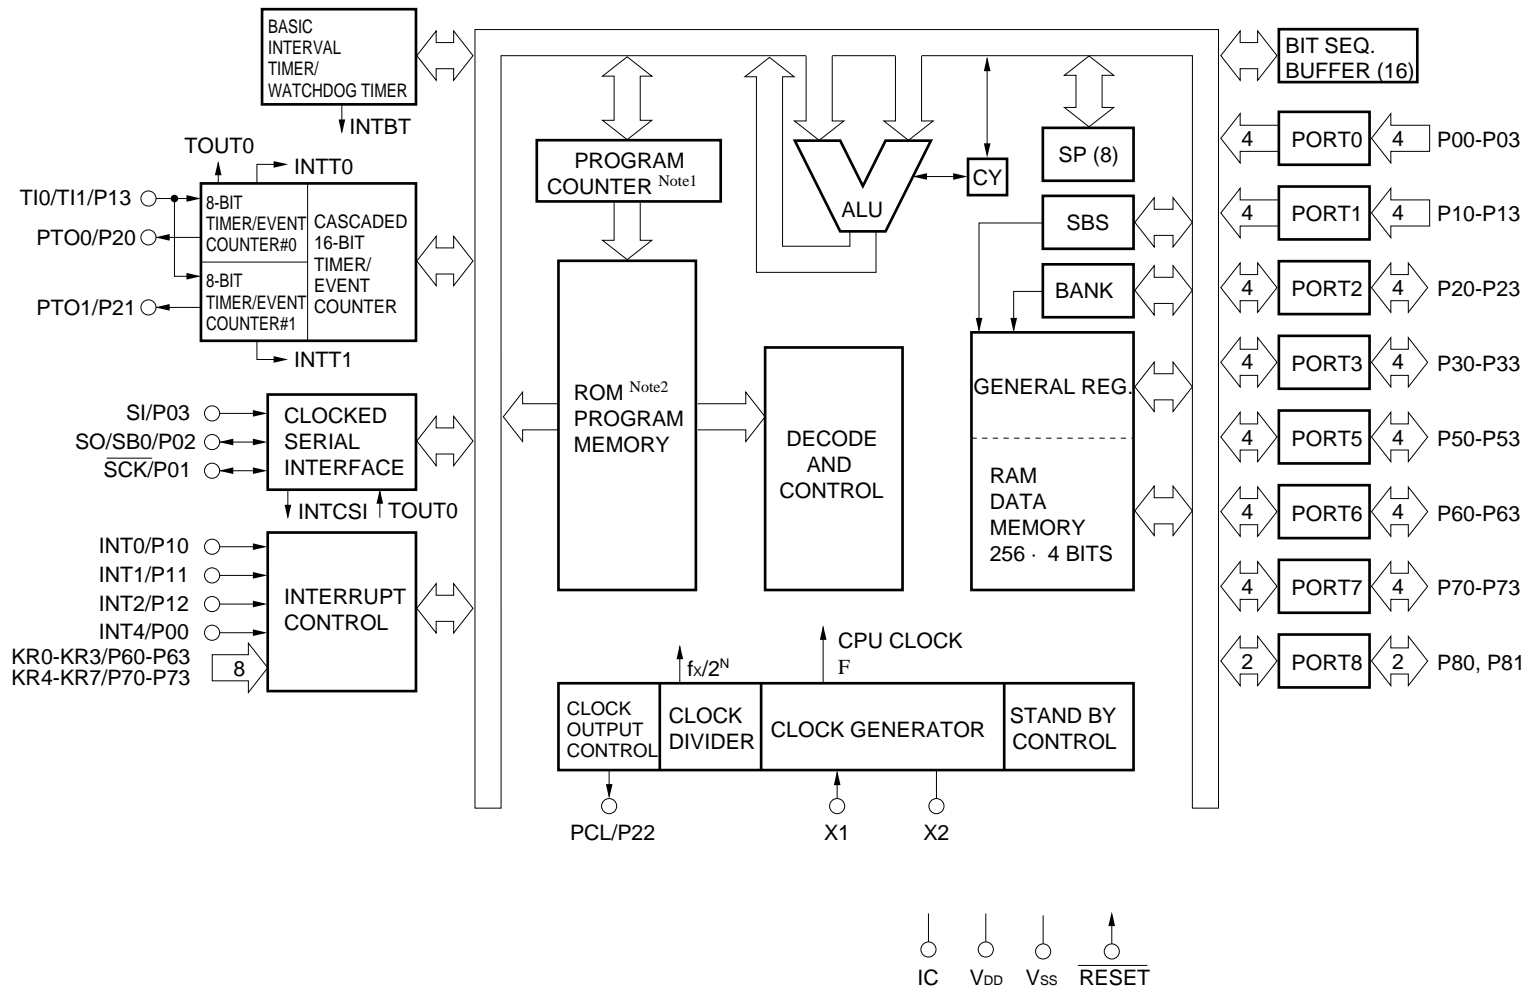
BASIC INTERVAL TIMER/ WATCHDOG TIMER

INTBT

TOUT0

INTT0

TI0/TI1/P13

PTO0/P20

PTO1/P21

8-BIT TIMER/EVENT COUNTER#0

8-BIT TIMER/EVENT COUNTER#1

CASCADED 16-BIT TIMER/ EVENT COUNTER

INTT1

SI/P03

SO/SB0/P02

$\overline{SCK}$/P01

CLOCKED SERIAL INTERFACE

INTCSI

TOUT0

INT0/P10

INT1/P11

INT2/P12

INT4/P00

KR0-KR3/P60-P63

KR4-KR7/P70-P73

8

INTERRUPT CONTROL

PROGRAM COUNTER Note1

ROM Note2 PROGRAM MEMORY

DECODE AND CONTROL

ALU

CY

SP (8)

SBS

BANK

GENERAL REG.

RAM DATA MEMORY 256 · 4 BITS

BIT SEQ. BUFFER (16)

4 PORT0 4 P00-P03

4 PORT1 4 P10-P13

4 PORT2 4 P20-P23

4 PORT3 4 P30-P33

4 PORT5 4 P50-P53

4 PORT6 4 P60-P63

4 PORT7 4 P70-P73

2 PORT8 2 P80, P81

fx/$2^N$

CPU CLOCK

F

CLOCK OUTPUT CONTROL

CLOCK DIVIDER

CLOCK GENERATOR

STAND BY CONTROL

PCL/P22

X1

X2

IC

$V_{DD}$

$V_{SS}$

$\overline{RESET}$